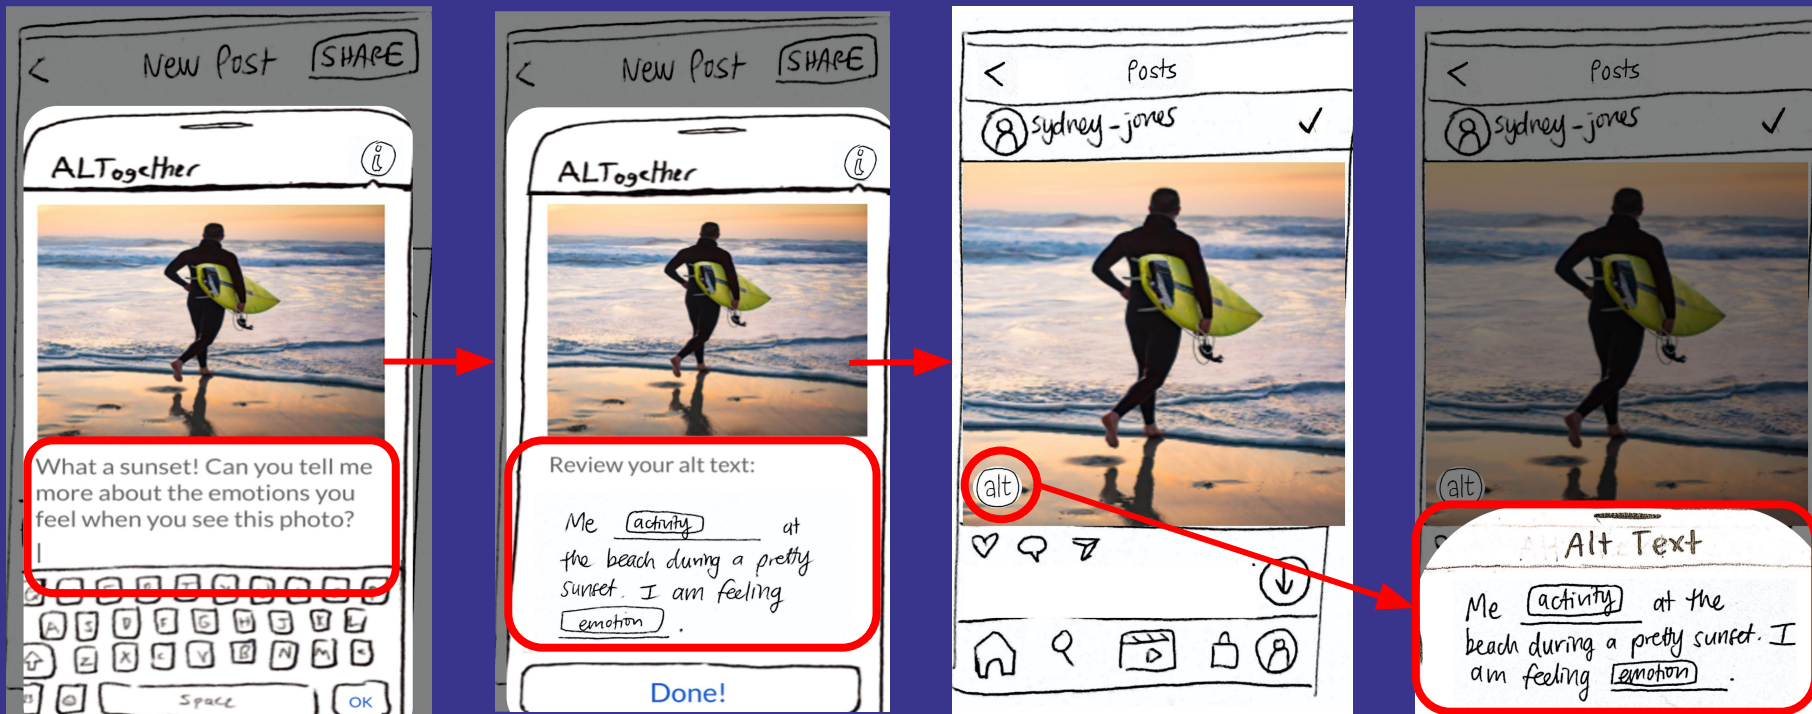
< New Post SHARE

ALTogether

What a sunset! Can you tell me more about the emotions you feel when you see this photo?

A S D F G H J K L
Z X C V B N M
Space OK

< New Post SHARE

ALTogether

Review your alt text:

Me activity at the beach during a pretty sunset. I am feeling emotion.

Done!

< Posts

sydney-jones ✓

alt

< Posts

sydney-jones ✓

alt

Alt Text

Me activity at the beach during a pretty sunset. I am feeling emotion.